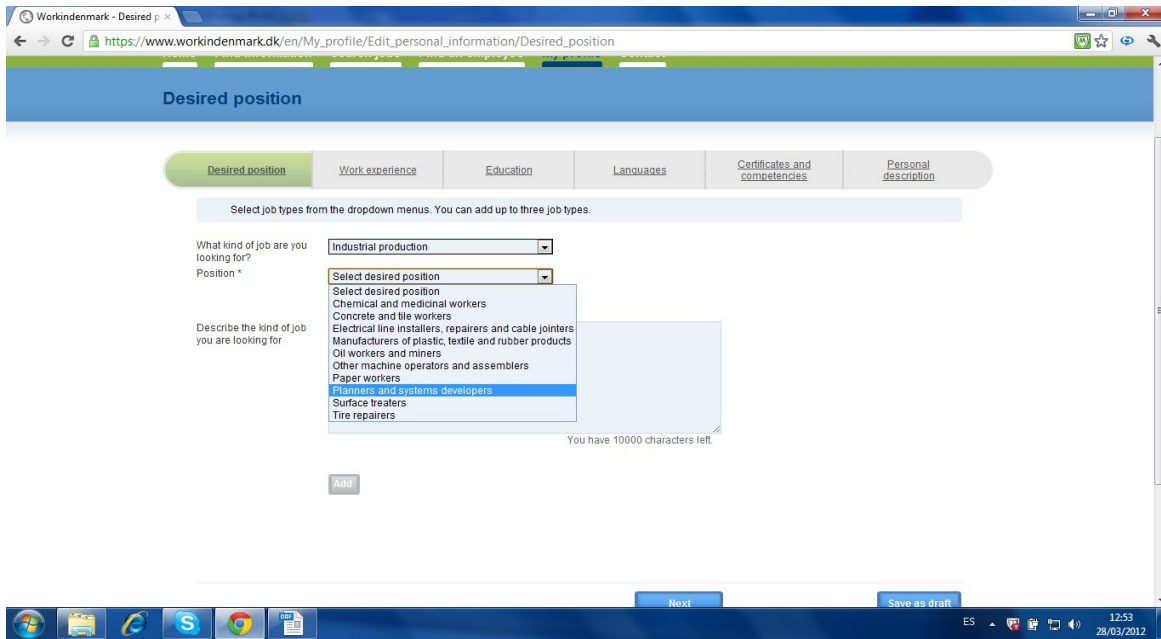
Workindenmark - Desired p ×

https://www.workindenmark.dk/en/My_profile/Edit_personal_information/Desired_position

Desired position

Desired position | Work experience | Education | Languages | Certificates and competencies | Personal description

Select job types from the dropdown menus. You can add up to three job types.

What kind of job are you looking for?
Industrial production

Position *
Select desired position

Select desired position
Chemical and medicinal workers
Concrete and tile workers
Electrical line installers, repairers and cable jointers
Manufacturers of plastic, textile and rubber products
Oil workers and miners
Other machine operators and assemblers
Paper workers
Planners and systems developers
Surface treaters
Tire repairers

Describe the kind of job you are looking for

You have 10000 characters left.

Add

Next

Save as draft

ES 12:53 28/03/2012